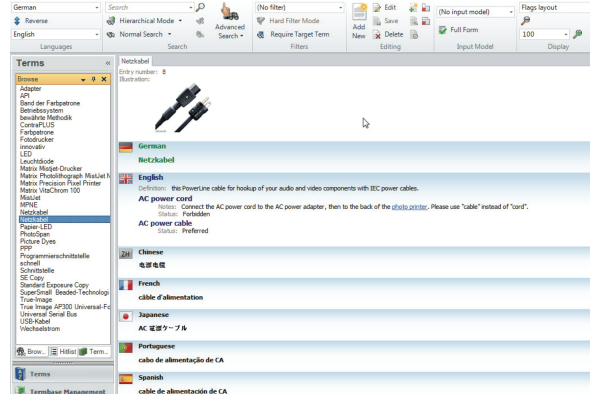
German
Reverse
English
Languages
Search
Hierarchical Mode
Normal Search
Advanced Search
Search
(No filter)
Hard Filter Mode
Require Target Term
Filters
Add New
Edit
Save
Delete
Editing
(No input model)
Full Form
Input Model
Flags layout
100
Display

Terms
Browse
Adapter
API
Band der Farbpatrone
Betriebssystem
bewährte Methodik
ContraPLUS
Farbpatrone
Fotodrucker
innovativ
LED
Leuchtdiode
Matrix Miotjet-Drucker
Matrix Photolithograph MistJet N
Matrix Precision Pixel Printer
Matrix VitaChrom 100
MistJet
MPNE
Netzkabel
Netzkabel
Papier-LED
PhotoSpan
Picture Dyes
PPP
Programmierschnittstelle
schnell
Schnittstelle
SE Copy
Standard Exposure Copy
SuperSmall Beaded-Technolog
True-Image
True Image AP300 Universal-Fo
Universal Serial Bus
USB-Kabel
Wechselstrom
Brow...
Hitlist
Term...
Terms
Termbase Management

Netzkabel
Entry number: 8
Illustration:

German
Netzkabel

English
Definition: this PowerLine cable for hookup of your audio and video components with IEC power cables.
AC power cord
Notes: Connect the AC power cord to the AC power adapter, then to the back of the photo printer. Please use "cable" instead of "cord".
Status: Forbidden
AC power cable
Status: Preferred

Chinese
电源电缆

French
câble d'alimentation

Japanese
AC 電源ケーブル

Portuguese
cabo de alimentação de CA

Spanish
cable de alimentación de CA